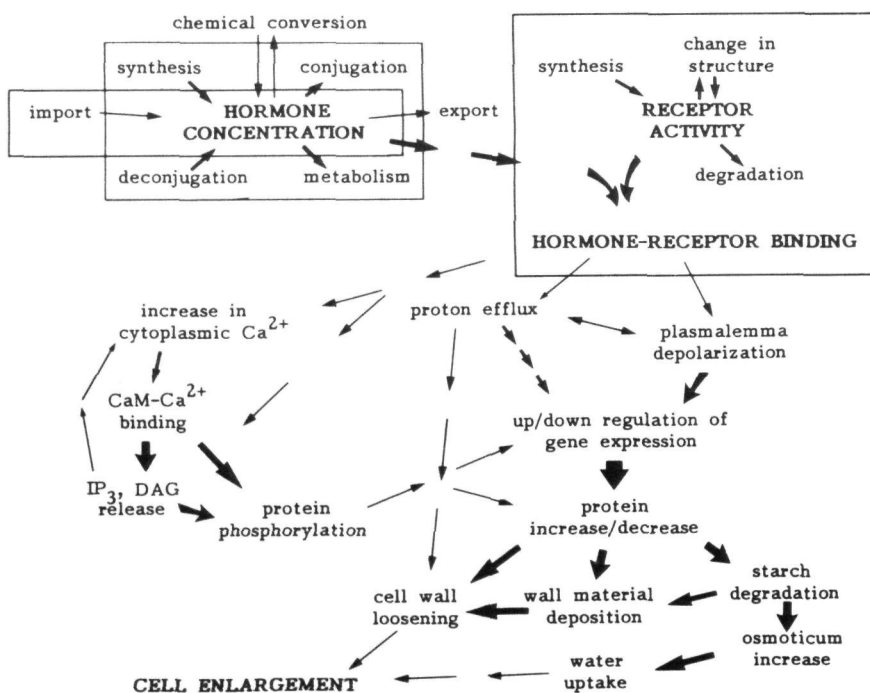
chemical conversion

synthesis

conjugation

import

HORMONE CONCENTRATION

export

deconjugation

metabolism

synthesis

change in structure

RECEPTOR ACTIVITY

degradation

HORMONE-RECEPTOR BINDING

increase in cytoplasmic $Ca^{2+}$

proton efflux

plasmalemma depolarization

$CaM-Ca^{2+}$ binding

up/down regulation of gene expression

$IP_3$, DAG release

protein phosphorylation

protein increase/decrease

cell wall loosening

wall material deposition

starch degradation

osmoticum increase

water uptake

CELL ENLARGEMENT